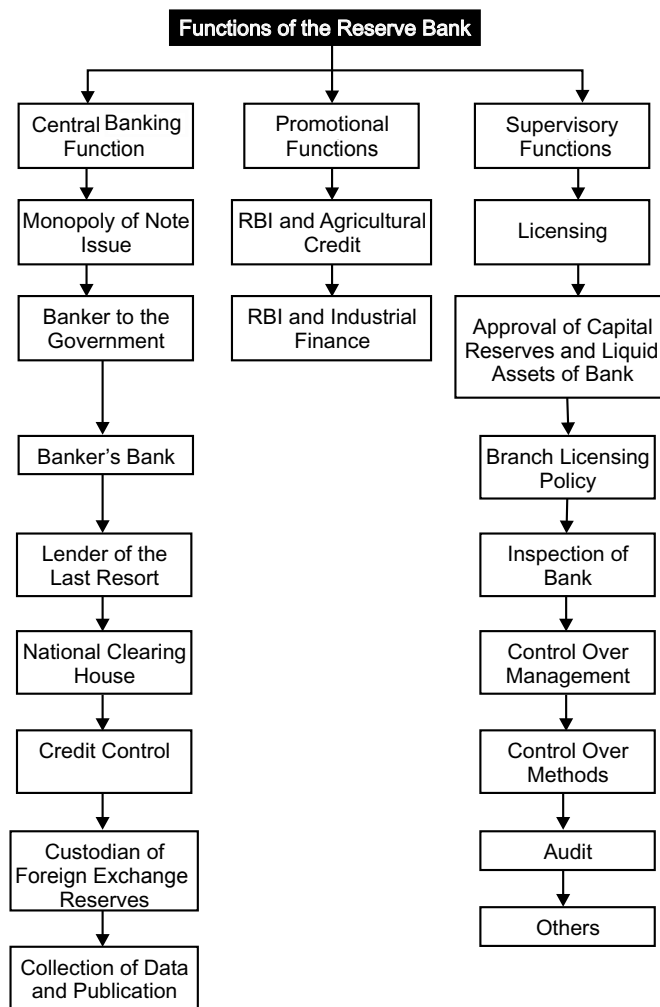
Functions of the Reserve Bank

Central Banking Function

Monopoly of Note Issue

Banker to the Government

Banker's Bank

Lender of the Last Resort

National Clearing House

Credit Control

Custodian of Foreign Exchange Reserves

Collection of Data and Publication

Promotional Functions

RBI and Agricultural Credit

RBI and Industrial Finance

Supervisory Functions

Licensing

Approval of Capital Reserves and Liquid Assets of Bank

Branch Licensing Policy

Inspection of Bank

Control Over Management

Control Over Methods

Audit

Others